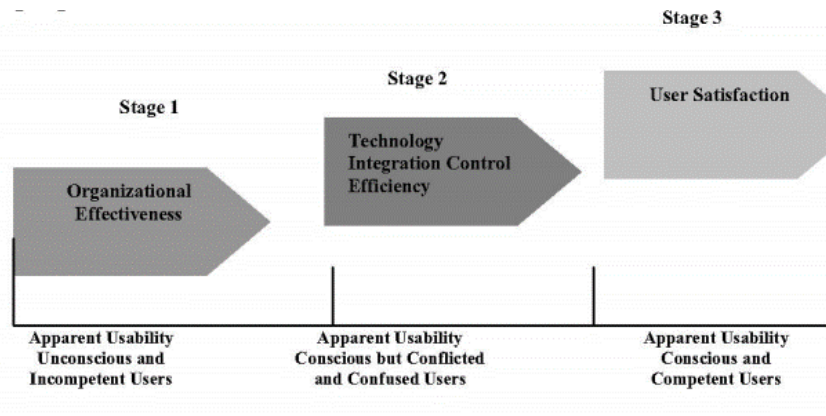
Stage 3

Stage 2

Stage 1

User Satisfaction

Technology Integration Control Efficiency

Organizational Effectiveness

Apparent Usability Unconscious and Incompetent Users

Apparent Usability Conscious but Conflicted and Confused Users

Apparent Usability Conscious and Competent Users